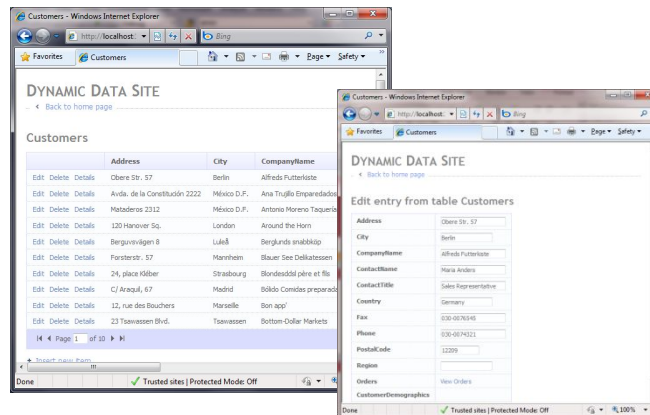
Customers - Windows Internet Explorer

http://localhost:

Bing

Favorites

Customers

Page ▾ Safety ▾

DYNAMIC DATA SITE

◂ Back to home page

Customers

| | Address | City | CompanyName |
|---|---|---|---|
| Edit Delete Details | Obere Str. 57 | Berlin | Alfreds Futterkiste |
| Edit Delete Details | Avda. de la Constitución 2222 | México D.F. | Ana Trujillo Emparedados |
| Edit Delete Details | Mataderos 2312 | México D.F. | Antonio Moreno Taquería |
| Edit Delete Details | 120 Hanover Sq. | London | Around the Horn |
| Edit Delete Details | Berguvsvägen 8 | Luleå | Berglunds snabbköp |
| Edit Delete Details | Forsterstr. 57 | Mannheim | Blauer See Delikatessen |
| Edit Delete Details | 24, place Kléber | Strasbourg | Blondesddsl père et fils |
| Edit Delete Details | C/ Araquil, 67 | Madrid | Bólido Comidas preparadas |
| Edit Delete Details | 12, rue des Bouchers | Marseille | Bon app' |
| Edit Delete Details | 23 Tsawassen Blvd. | Tsawassen | Bottom-Dollar Markets |

Page 1 of 10

+ Insert new item

Done

Trusted sites | Protected Mode: Off

Customers - Windows Internet Explorer

http://localhost:

Bing

Favorites

Customers

Page ▾ Safety ▾

DYNAMIC DATA SITE

◂ Back to home page

Edit entry from table Customers

| | |
|---|---|
| Address | Obere Str. 57 |
| City | Berlin |
| CompanyName | Alfreds Futterkiste |
| ContactName | Maria Anders |
| ContactTitle | Sales Representative |
| Country | Germany |
| Fax | 030-0076545 |
| Phone | 030-0074321 |
| PostalCode | 12209 |
| Region | |
| Orders | View Orders |
| CustomerDemographics | |

Done

Trusted sites | Protected Mode: Off

100%